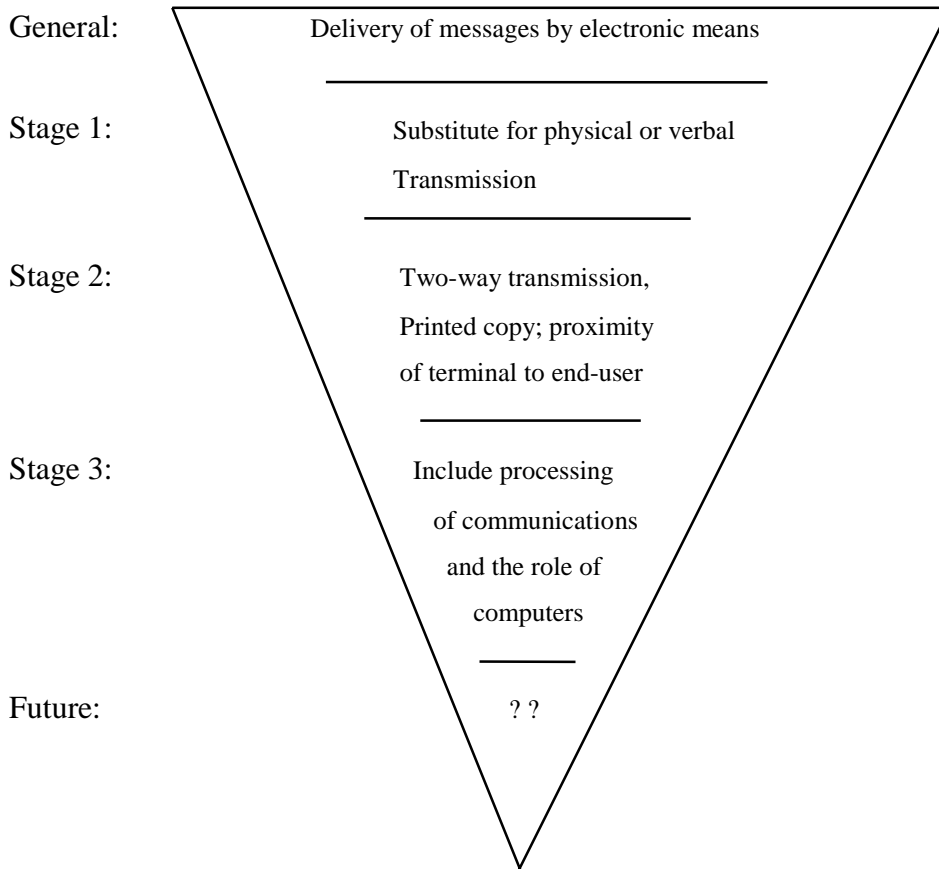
General: Delivery of messages by electronic means

Stage 1: Substitute for physical or verbal Transmission

Stage 2: Two-way transmission, Printed copy; proximity of terminal to end-user

Stage 3: Include processing of communications and the role of computers

Future: ? ?